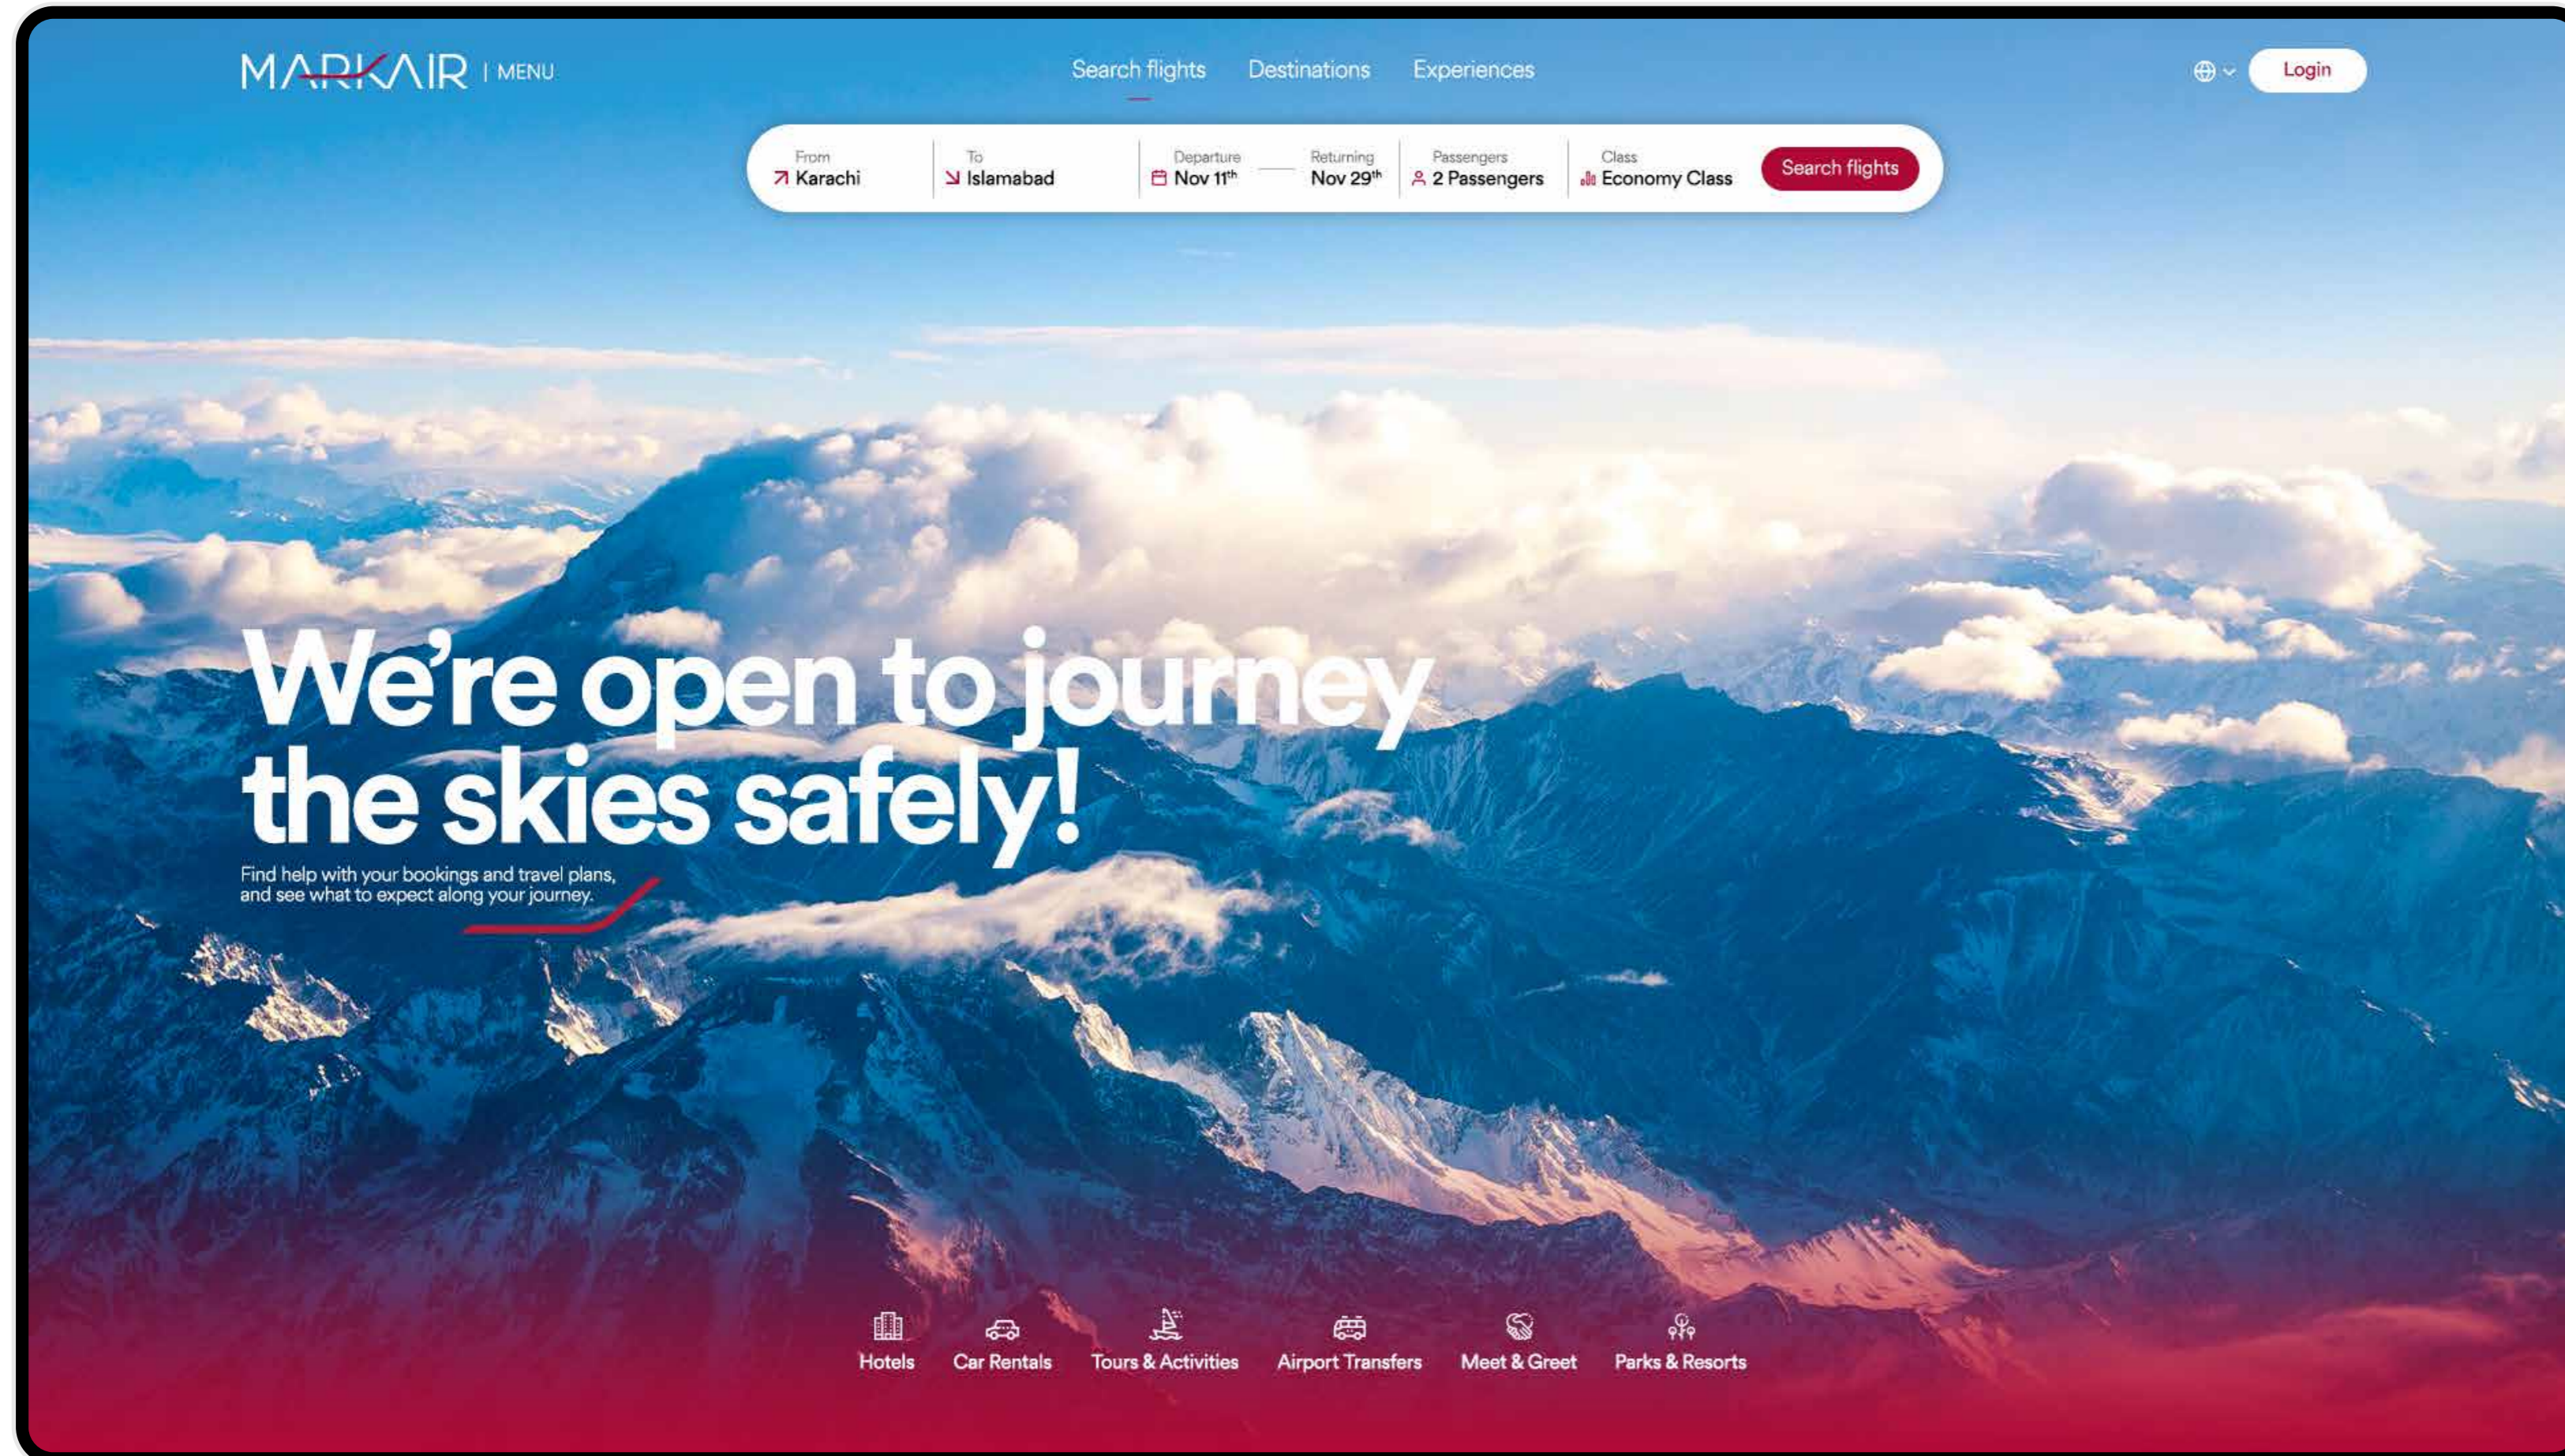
MARKAIR | MENU

Search flights Destinations Experiences

Login

From
Karachi

To
Islamabad

Departure
Nov 11$^{th}$

Returning
Nov 29$^{th}$

Passengers
2 Passengers

Class
Economy Class

Search flights

We're open to journey the skies safely!

Find help with your bookings and travel plans, and see what to expect along your journey.

Hotels Car Rentals Tours & Activities Airport Transfers Meet & Greet Parks & Resorts